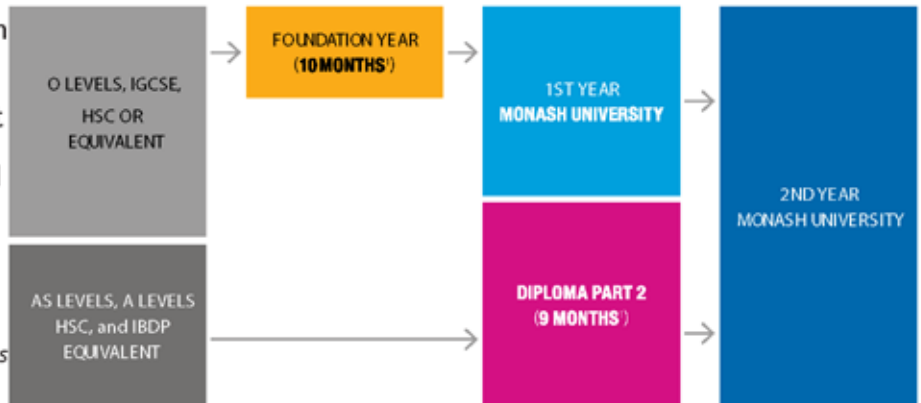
O LEVELS, IGCSE, HSC OR EQUIVALENT

FOUNDATION YEAR (10 MONTHS$^1$)

1ST YEAR
MONASH UNIVERSITY

2ND YEAR
MONASH UNIVERSITY

AS LEVELS, A LEVELS HSC, and IBDP EQUIVALENT

DIPLOMA PART 2 (9 MONTHS$^1$)